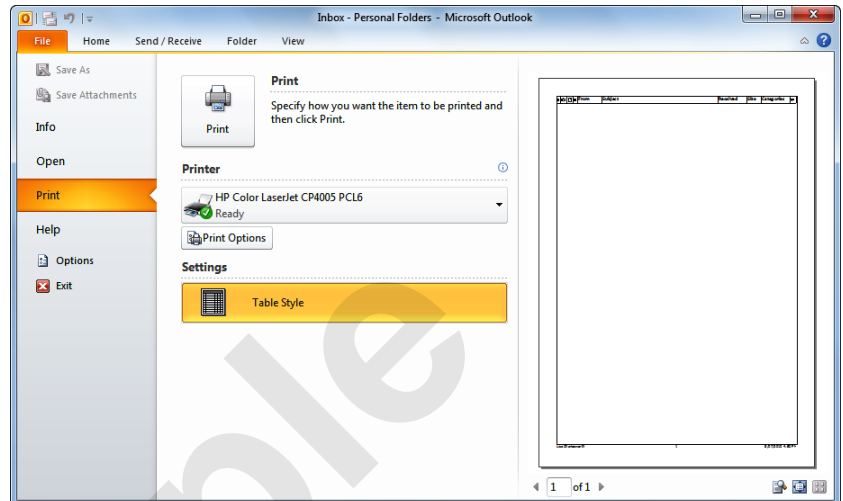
Inbox - Personal Folders - Microsoft Outlook

File Home Send / Receive Folder View

Save As
Save Attachments
Info
Open
Print
Help
Options
Exit

Print

Print
Specify how you want the item to be printed and then click Print.

Printer

HP Color LaserJet CP4005 PCL6
Ready

Print Options

Settings

Table Style

From Subject Received Size Categories

1 of 1